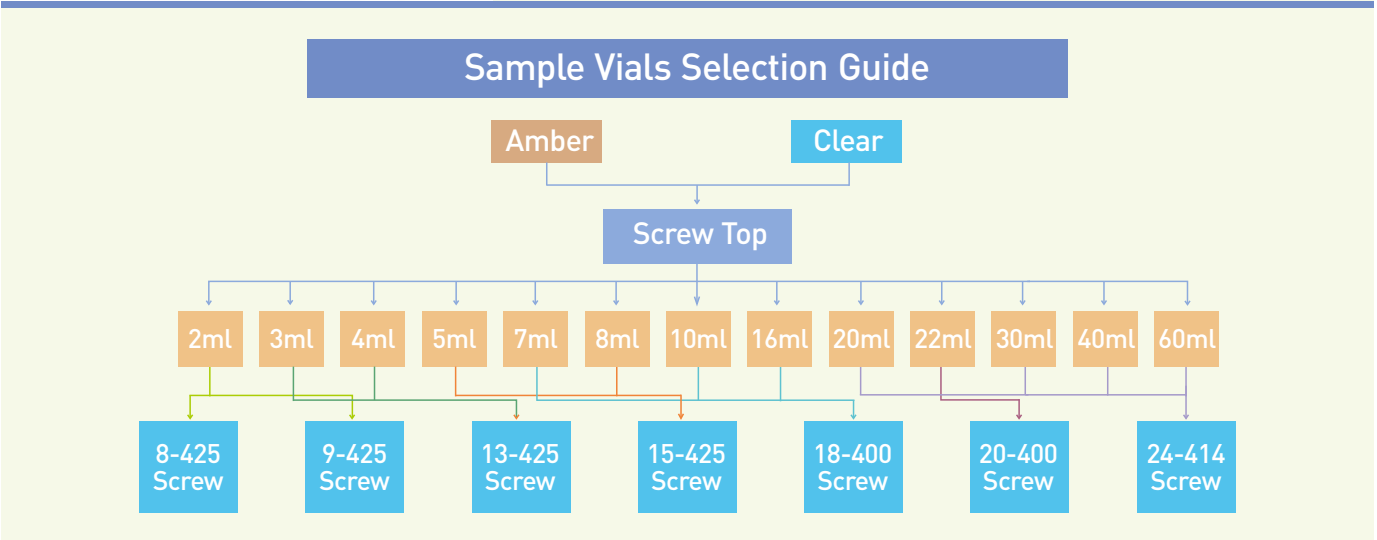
Sample Vials Selection Guide

Amber

Clear

Screw Top

2ml 3ml 4ml 5ml 7ml 8ml 10ml 16ml 20ml 22ml 30ml 40ml 60ml

8-425 Screw

9-425 Screw

13-425 Screw

15-425 Screw

18-400 Screw

20-400 Screw

24-414 Screw